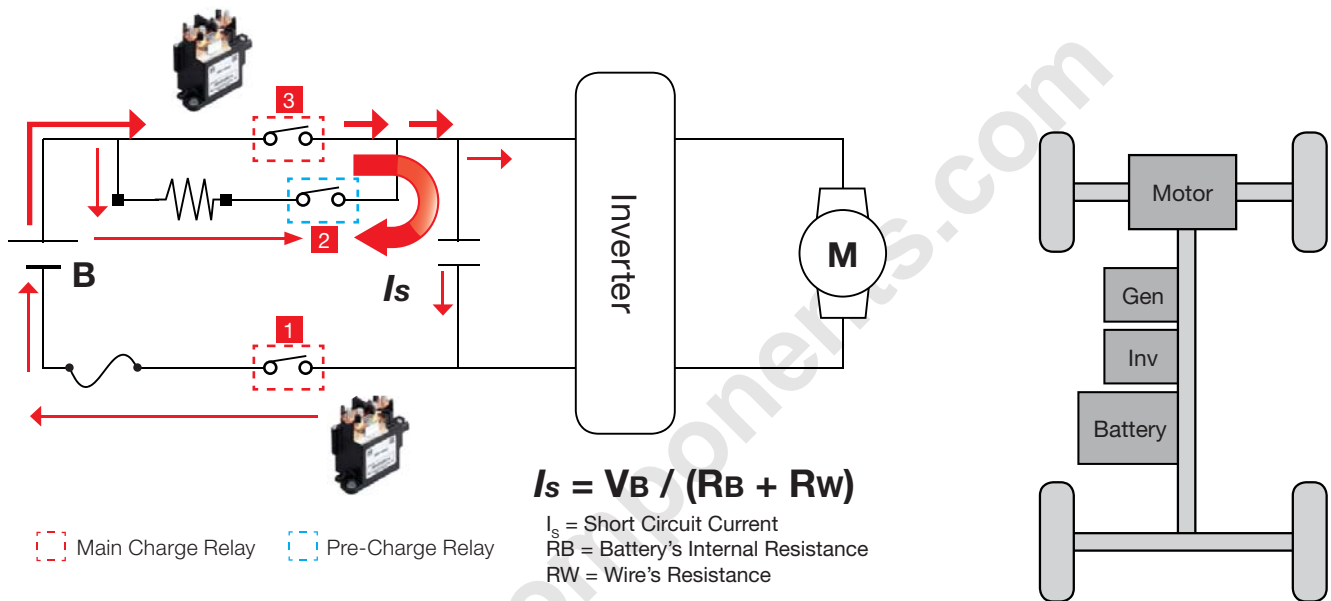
3

2

B

Is

1

Inverter

M

Motor

Gen

Inv

Battery

$I_S = V_B / (R_B + R_W)$

$I_S$ = Short Circuit Current
RB = Battery's Internal Resistance
RW = Wire's Resistance

Main Charge Relay

Pre-Charge Relay

components.com